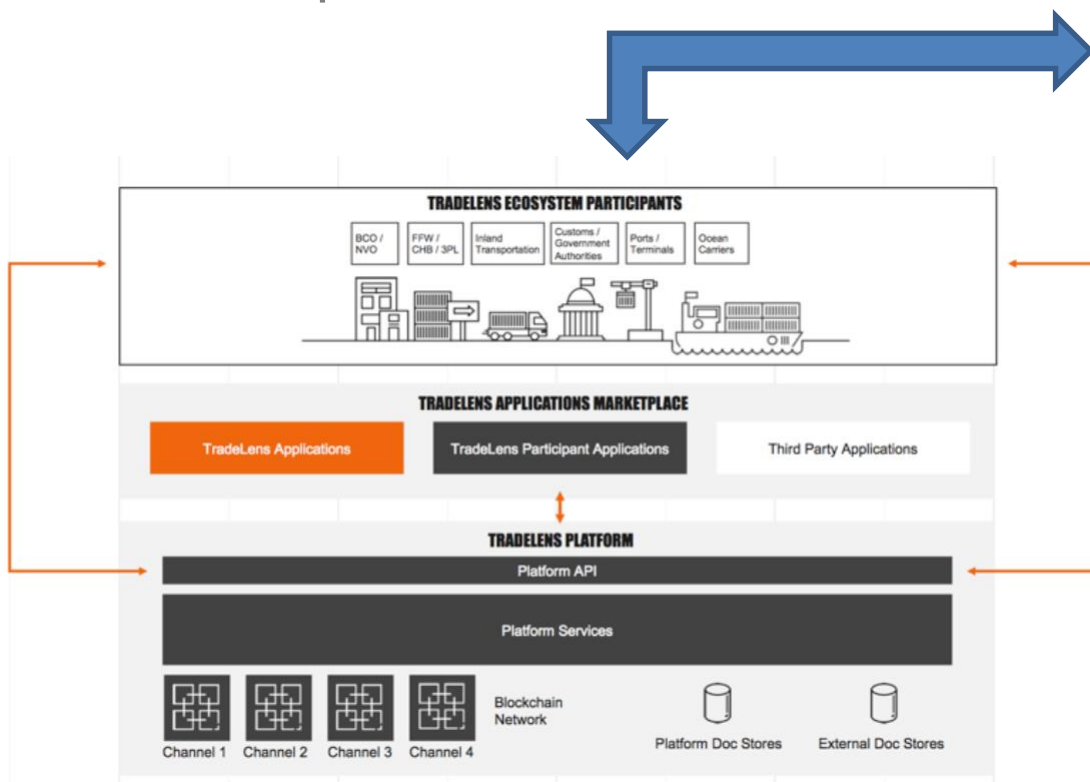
TRADELENS ECOSYSTEM PARTICIPANTS

BCO / NVO

FFW / CHB / 3PL

Inland Transportation

Customs / Government Authorities

Ports / Terminals

Ocean Carriers

TRADELENS APPLICATIONS MARKETPLACE

TradeLens Applications

TradeLens Participant Applications

Third Party Applications

TRADELENS PLATFORM

Platform API

Platform Services

Channel 1

Channel 2

Channel 3

Channel 4

Blockchain Network

Platform Doc Stores

External Doc Stores